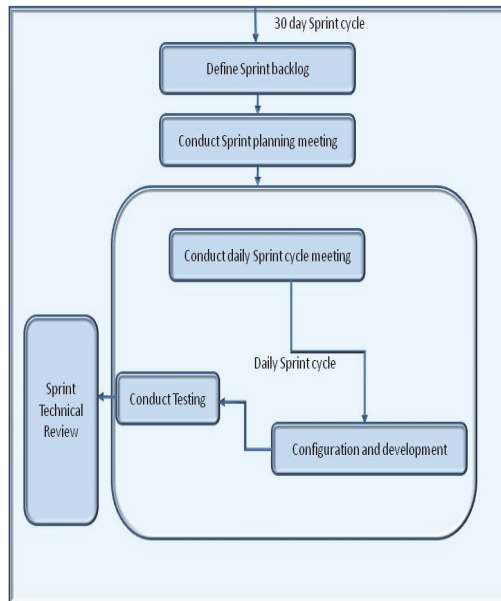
30 day Sprint cycle

Define Sprint backlog

Conduct Sprint planning meeting

Conduct daily Sprint cycle meeting

Daily Sprint cycle

Sprint Technical Review

Conduct Testing

Configuration and development